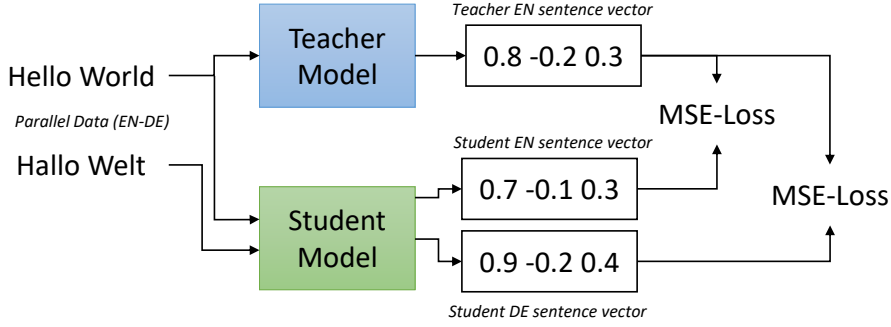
Teacher EN sentence vector

Hello World

Teacher Model

0.8 -0.2 0.3

Parallel Data (EN-DE)

MSE-Loss

Student EN sentence vector

Hallo Welt

0.7 -0.1 0.3

MSE-Loss

Student Model

0.9 -0.2 0.4

Student DE sentence vector